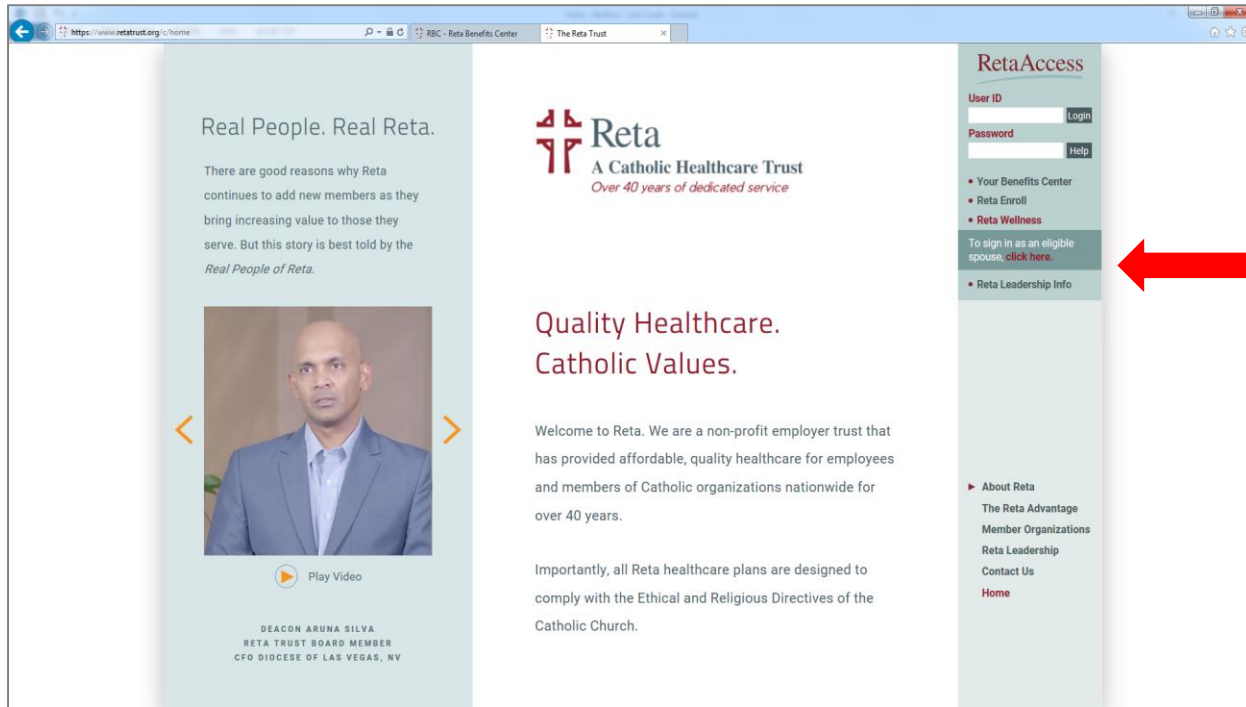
https://www.retatrust.org/c/home

RBC - Reta Benefits Center

The Reta Trust

Real People. Real Reta.

There are good reasons why Reta continues to add new members as they bring increasing value to those they serve. But this story is best told by the *Real People of Reta*.

Play Video

DEACON ARUNA SILVA
RETA TRUST BOARD MEMBER
CFO DIOCESE OF LAS VEGAS, NV

Reta
A Catholic Healthcare Trust
Over 40 years of dedicated service

Quality Healthcare. Catholic Values.

Welcome to Reta. We are a non-profit employer trust that has provided affordable, quality healthcare for employees and members of Catholic organizations nationwide for over 40 years.

Importantly, all Reta healthcare plans are designed to comply with the Ethical and Religious Directives of the Catholic Church.

RetaAccess

User ID
Login
Password
Help

• Your Benefits Center
• Reta Enroll
• Reta Wellness

To sign in as an eligible spouse, click here.

• Reta Leadership Info

► About Reta
The Reta Advantage
Member Organizations
Reta Leadership
Contact Us
Home